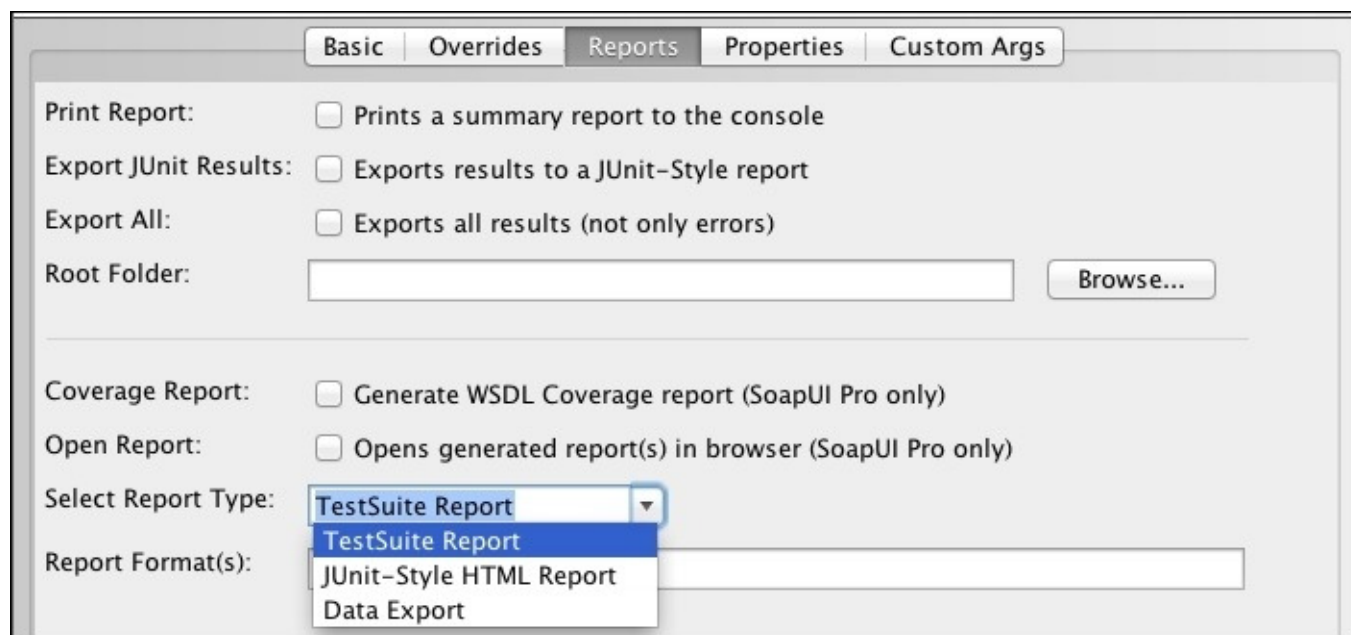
Basic | Overrides | Reports | Properties | Custom Args

Print Report: Prints a summary report to the console

Export JUnit Results: Exports results to a JUnit-Style report

Export All: Exports all results (not only errors)

Root Folder: Browse...

Coverage Report: Generate WSDL Coverage report (SoapUI Pro only)

Open Report: Opens generated report(s) in browser (SoapUI Pro only)

Select Report Type: TestSuite Report

TestSuite Report
JUnit-Style HTML Report
Data Export

Report Format(s):